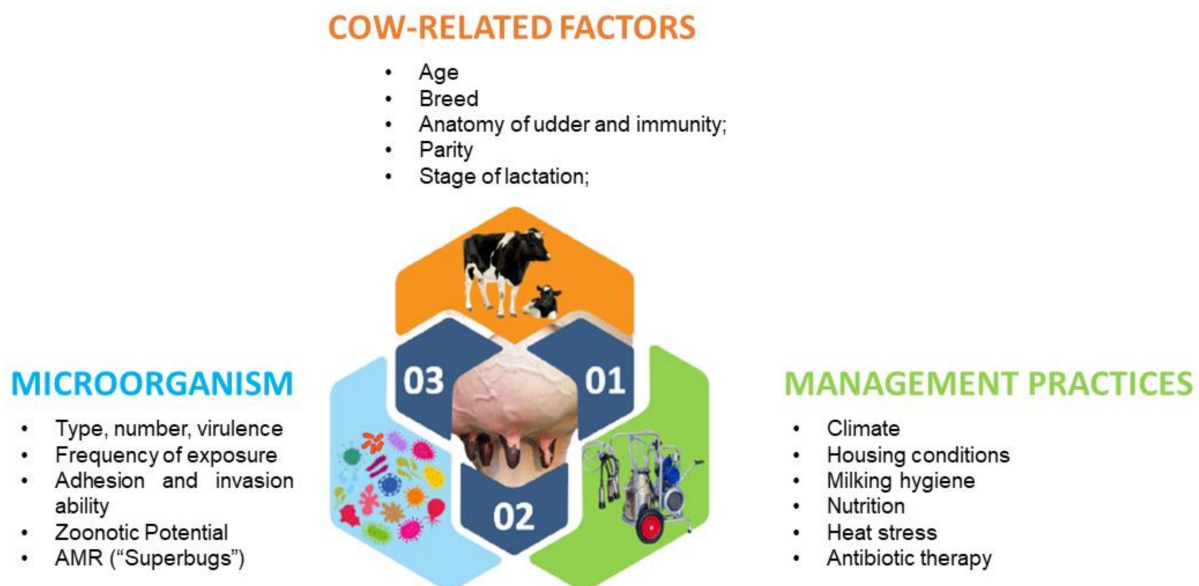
COW-RELATED FACTORS

- Age
- Breed
- Anatomy of udder and immunity;
- Parity
- Stage of lactation;

03

01

02

MICROORGANISM

- Type, number, virulence
- Frequency of exposure
- Adhesion and invasion ability
- Zoonotic Potential
- AMR ("Superbugs")

MANAGEMENT PRACTICES

- Climate
- Housing conditions
- Milking hygiene
- Nutrition
- Heat stress
- Antibiotic therapy